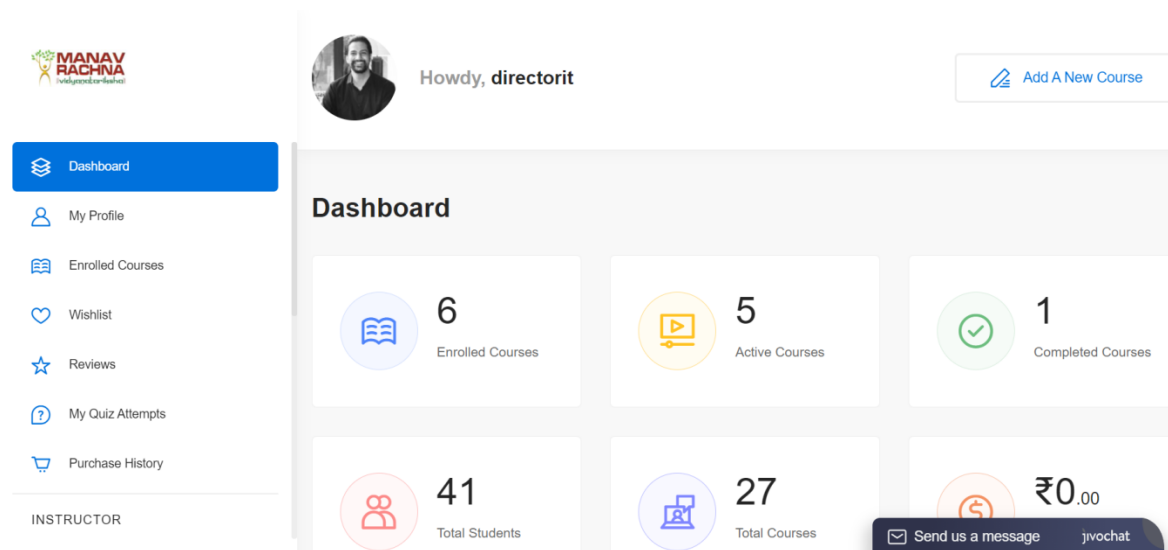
MANAV RACHNA
vidyanatariksha

Howdy, directorit

Add A New Course

Dashboard
My Profile
Enrolled Courses
Wishlist
Reviews
My Quiz Attempts
Purchase History
INSTRUCTOR

Dashboard

6
Enrolled Courses

5
Active Courses

1
Completed Courses

41
Total Students

27
Total Courses

₹0.00

Send us a message
jivochat